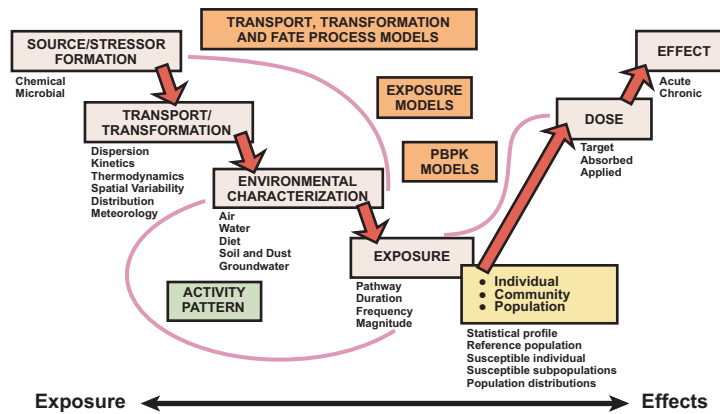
TRANSPORT, TRANSFORMATION AND FATE PROCESS MODELS

SOURCE/STRESSOR FORMATION

Chemical
Microbial

TRANSPORT/ TRANSFORMATION

Dispersion
Kinetics
Thermodynamics
Spatial Variability
Distribution
Meteorology

EXPOSURE MODELS

PBPK MODELS

ENVIRONMENTAL CHARACTERIZATION

Air
Water
Diet
Soil and Dust
Groundwater

ACTIVITY PATTERN

EXPOSURE

Pathway
Duration
Frequency
Magnitude

EFFECT

Acute
Chronic

DOSE

Target
Absorbed
Applied

• Individual
• Community
• Population

Statistical profile
Reference population
Susceptible individual
Susceptible subpopulations
Population distributions

Exposure

Effects